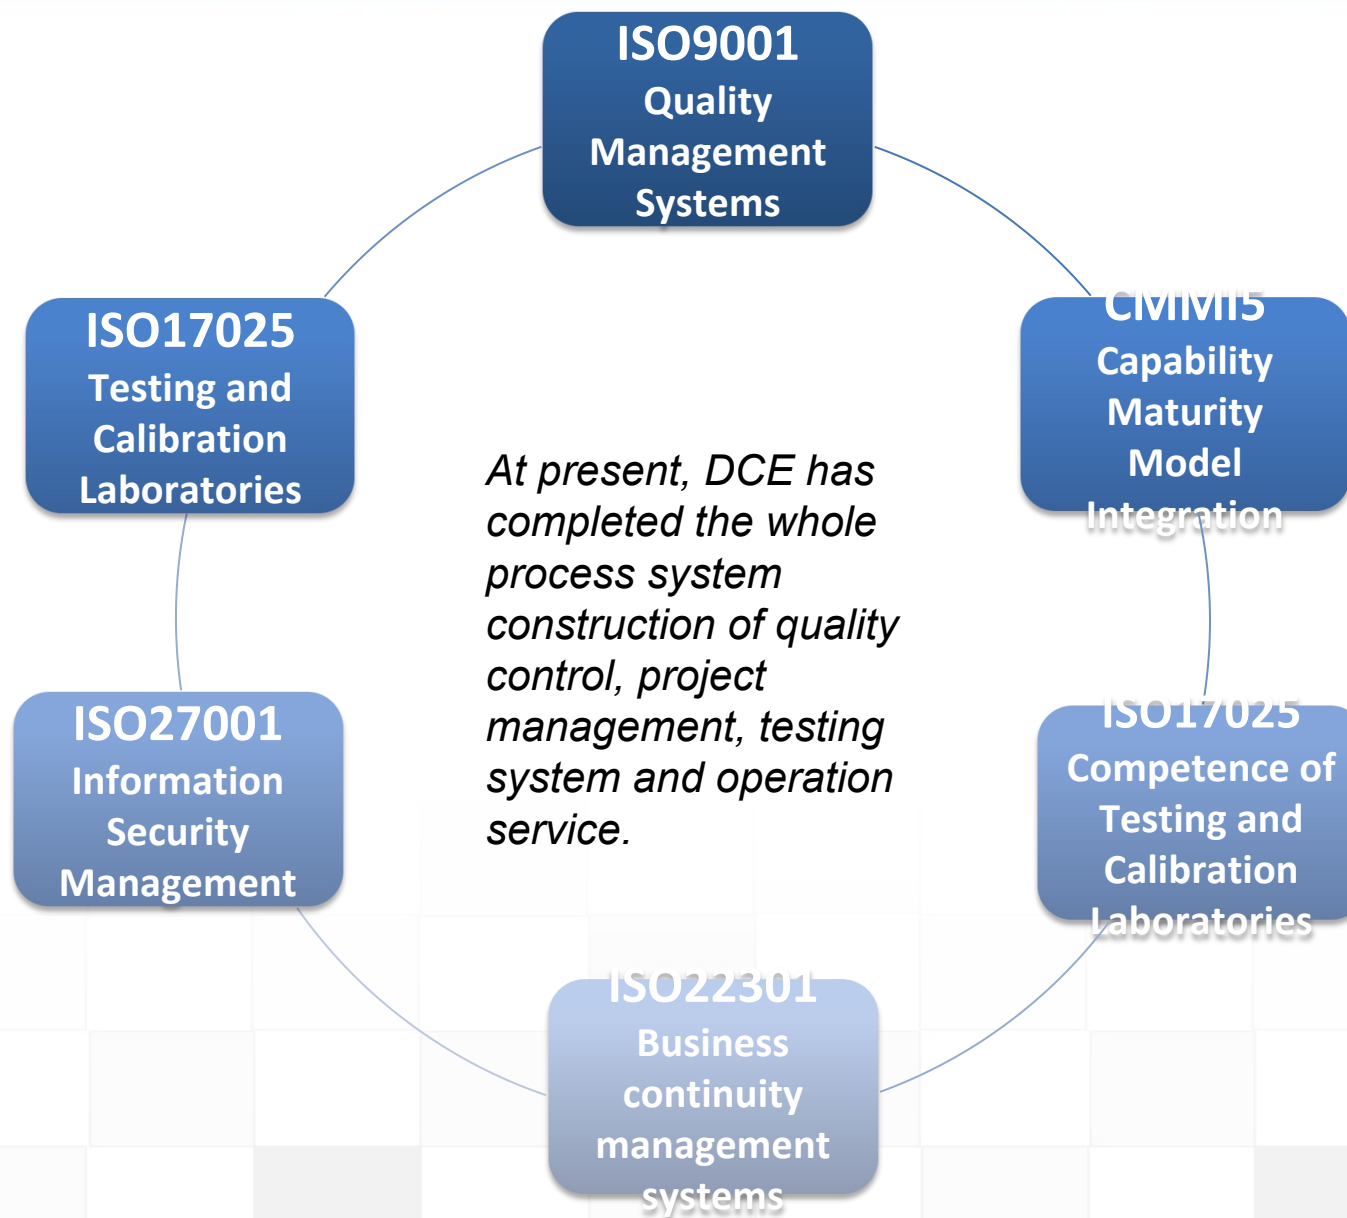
ISO9001
Quality Management Systems

CMMI5
Capability Maturity Model Integration

ISO17025
Competence of Testing and Calibration Laboratories

ISO22301
Business continuity management systems

ISO27001
Information Security Management

ISO17025
Testing and Calibration Laboratories

At present, DCE has completed the whole process system construction of quality control, project management, testing system and operation service.